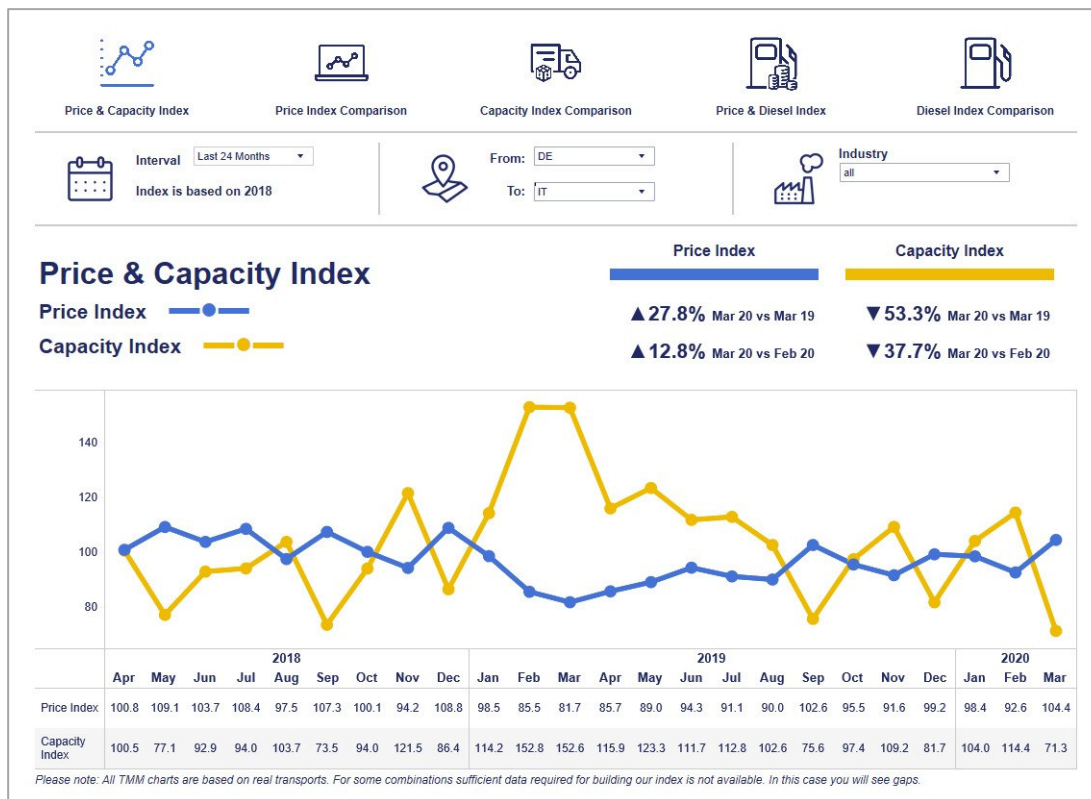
Price & Capacity Index
Price Index Comparison
Capacity Index Comparison
Price & Diesel Index
Diesel Index Comparison

Interval Last 24 Months
Index is based on 2018

From: DE
To: IT

Industry
all

Price & Capacity Index
Price Index
Capacity Index

Price Index
▲27.8% Mar 20 vs Mar 19
▲12.8% Mar 20 vs Feb 20

Capacity Index
▼53.3% Mar 20 vs Mar 19
▼37.7% Mar 20 vs Feb 20

140
120
100
80

| | 2018 | | | | | | | | | 2019 | | | | | | | | | | | | 2020 | | |
|---|---|---|---|---|---|---|---|---|---|---|---|---|---|---|---|---|---|---|---|---|---|---|---|---|
| | Apr | May | Jun | Jul | Aug | Sep | Oct | Nov | Dec | Jan | Feb | Mar | Apr | May | Jun | Jul | Aug | Sep | Oct | Nov | Dec | Jan | Feb | Mar |
| Price Index | 100.8 | 109.1 | 103.7 | 108.4 | 97.5 | 107.3 | 100.1 | 94.2 | 108.8 | 98.5 | 85.5 | 81.7 | 85.7 | 89.0 | 94.3 | 91.1 | 90.0 | 102.6 | 95.5 | 91.6 | 99.2 | 98.4 | 92.6 | 104.4 |
| Capacity Index | 100.5 | 77.1 | 92.9 | 94.0 | 103.7 | 73.5 | 94.0 | 121.5 | 86.4 | 114.2 | 152.8 | 152.6 | 115.9 | 123.3 | 111.7 | 112.8 | 102.6 | 75.6 | 97.4 | 109.2 | 81.7 | 104.0 | 114.4 | 71.3 |

Please note: All TMM charts are based on real transports. For some combinations sufficient data required for building our index is not available. In this case you will see gaps.